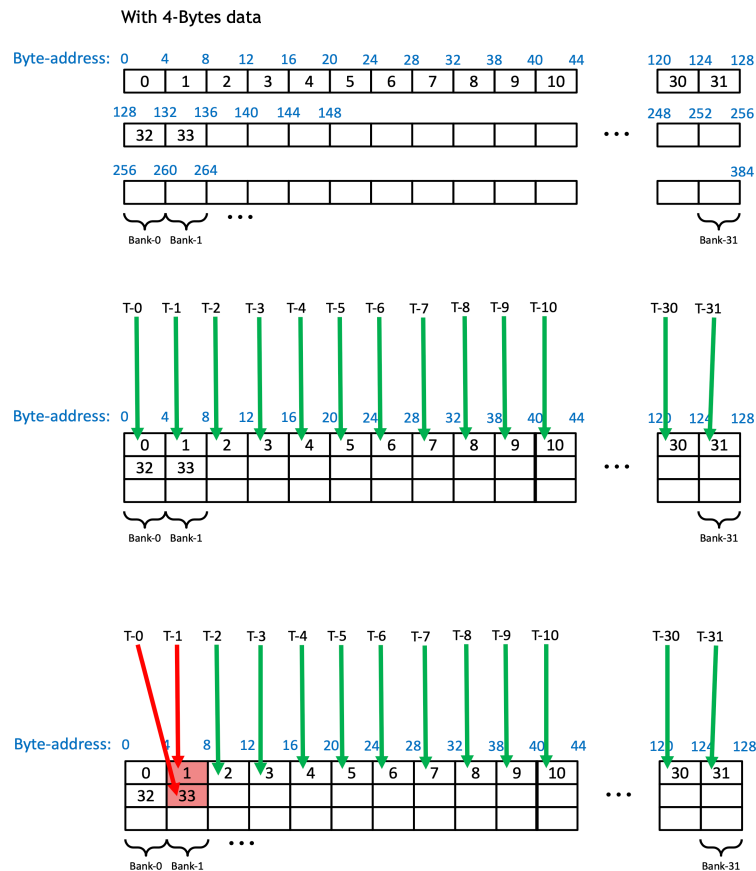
With 4-Bytes data

Byte-address: 0 4 8 12 16 20 24 28 32 38 40 44 120 124 128

| 0 | 1 | 2 | 3 | 4 | 5 | 6 | 7 | 8 | 9 | 10 | 30 | 31 |

128 132 136 140 144 148 248 252 256

| 32 | 33 |

256 260 264 384

Bank-0 Bank-1 Bank-31

T-0 T-1 T-2 T-3 T-4 T-5 T-6 T-7 T-8 T-9 T-10 T-30 T-31

Byte-address: 0 4 8 12 16 20 24 28 32 38 40 44 120 124 128

| 0 | 1 | 2 | 3 | 4 | 5 | 6 | 7 | 8 | 9 | 10 | 30 | 31 |
| 32 | 33 |

Bank-0 Bank-1 Bank-31

T-0 T-1 T-2 T-3 T-4 T-5 T-6 T-7 T-8 T-9 T-10 T-30 T-31

Byte-address: 0 4 8 12 16 20 24 28 32 38 40 44 120 124 128

| 0 | 1 | 2 | 3 | 4 | 5 | 6 | 7 | 8 | 9 | 10 | 30 | 31 |
| 32 | 33 |

Bank-0 Bank-1 Bank-31